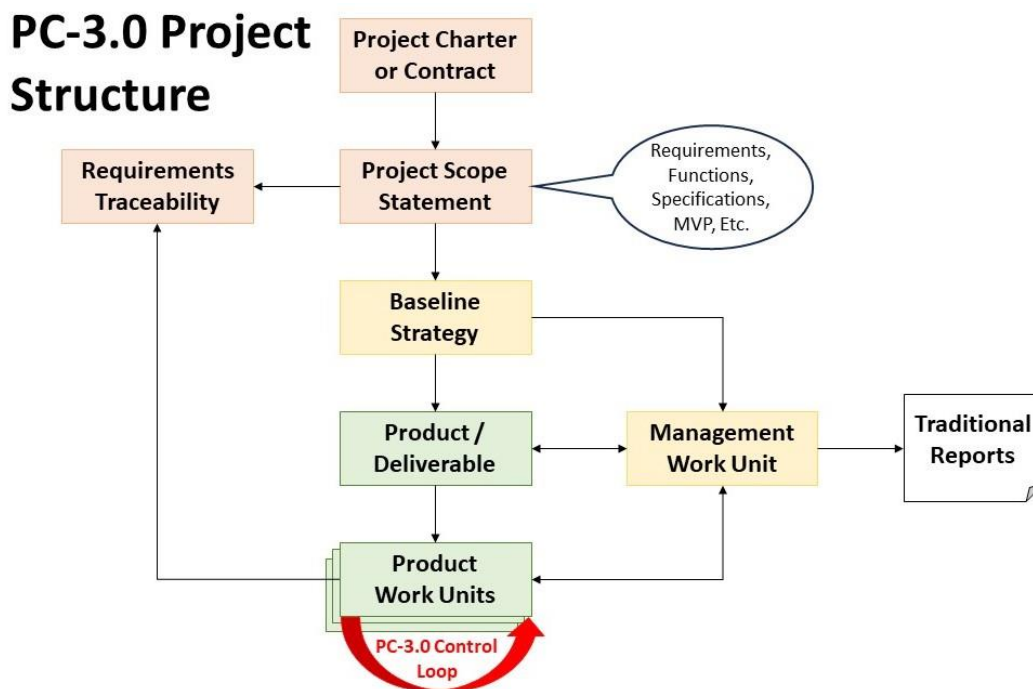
PC-3.0 Project Structure

Project Charter or Contract

Requirements Traceability

Project Scope Statement

Requirements, Functions, Specifications, MVP, Etc.

Baseline Strategy

Product / Deliverable

Management Work Unit

Traditional Reports

Product Work Units

PC-3.0 Control Loop